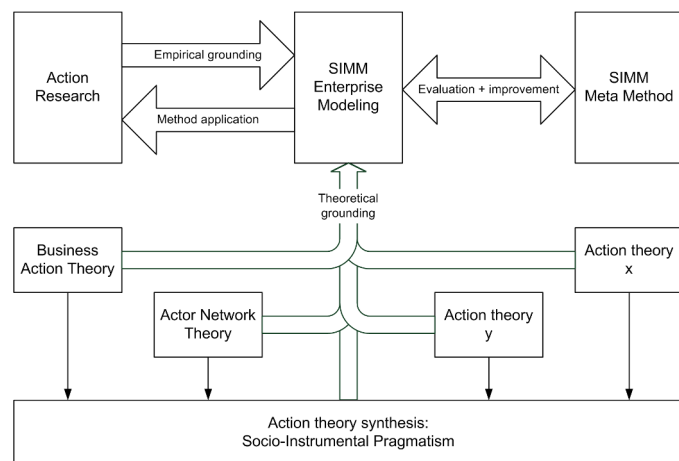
Action Research

Empirical grounding

Method application

SIMM Enterprise Modeling

Evaluation + improvement

SIMM Meta Method

Theoretical grounding

Business Action Theory

Action theory x

Actor Network Theory

Action theory y

Action theory synthesis: Socio-Instrumental Pragmatism